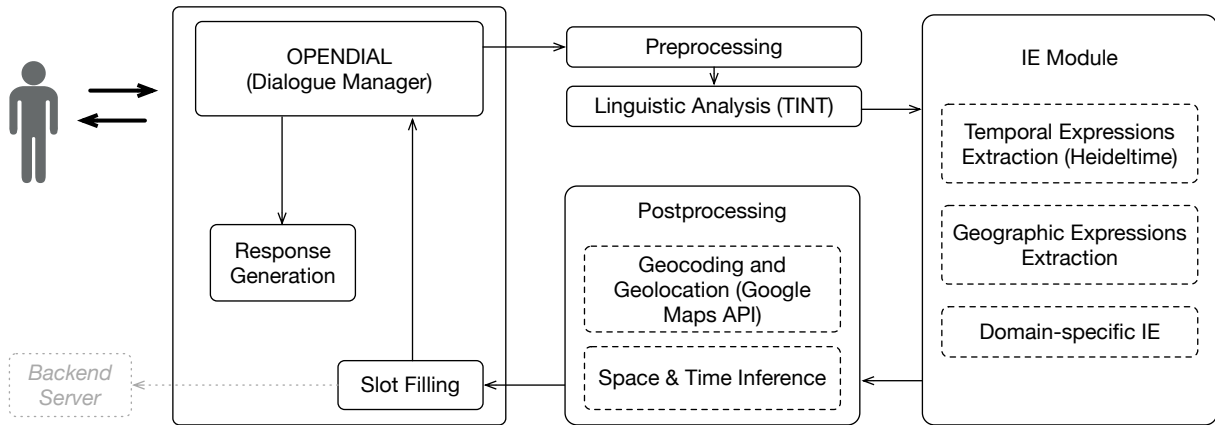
OPENDIAL
(Dialogue Manager)

Response Generation

Slot Filling

Backend Server

Preprocessing

Linguistic Analysis (TINT)

Postprocessing

Geocoding and Geolocation (Google Maps API)

Space & Time Inference

IE Module

Temporal Expressions Extraction (Heideltime)

Geographic Expressions Extraction

Domain-specific IE